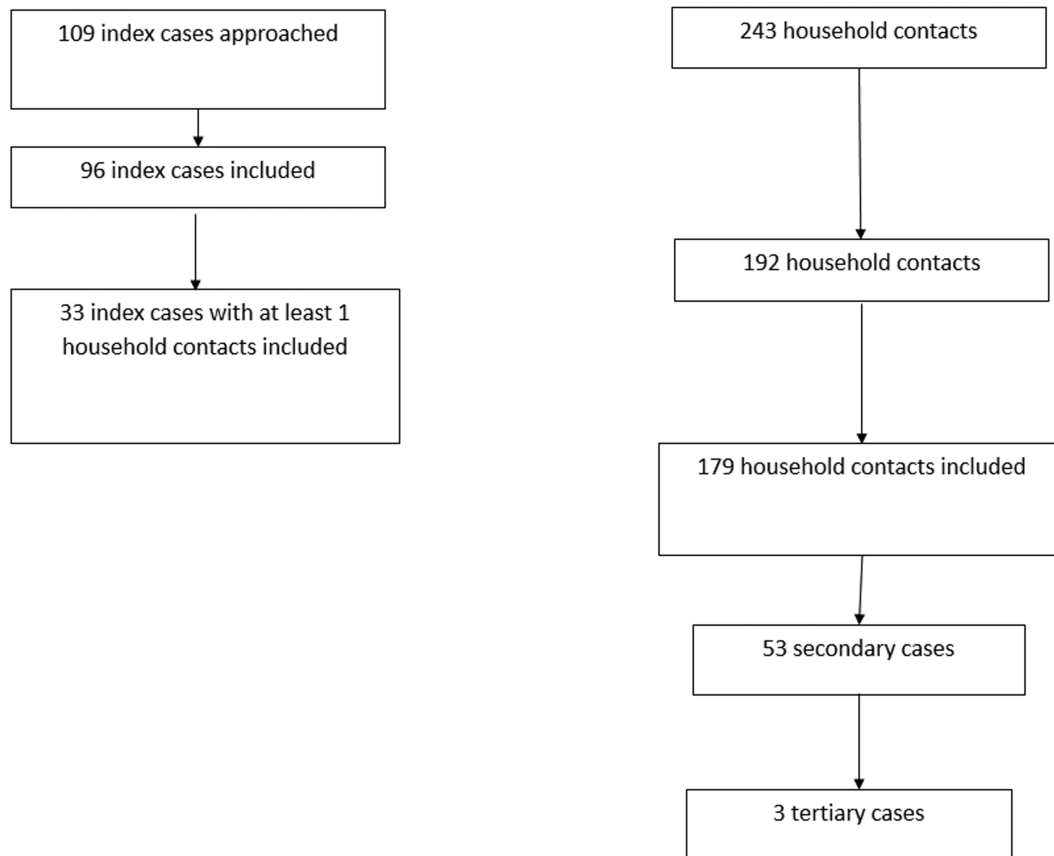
109 index cases approached

96 index cases included

33 index cases with at least 1 household contacts included

243 household contacts

192 household contacts

179 household contacts included

53 secondary cases

3 tertiary cases